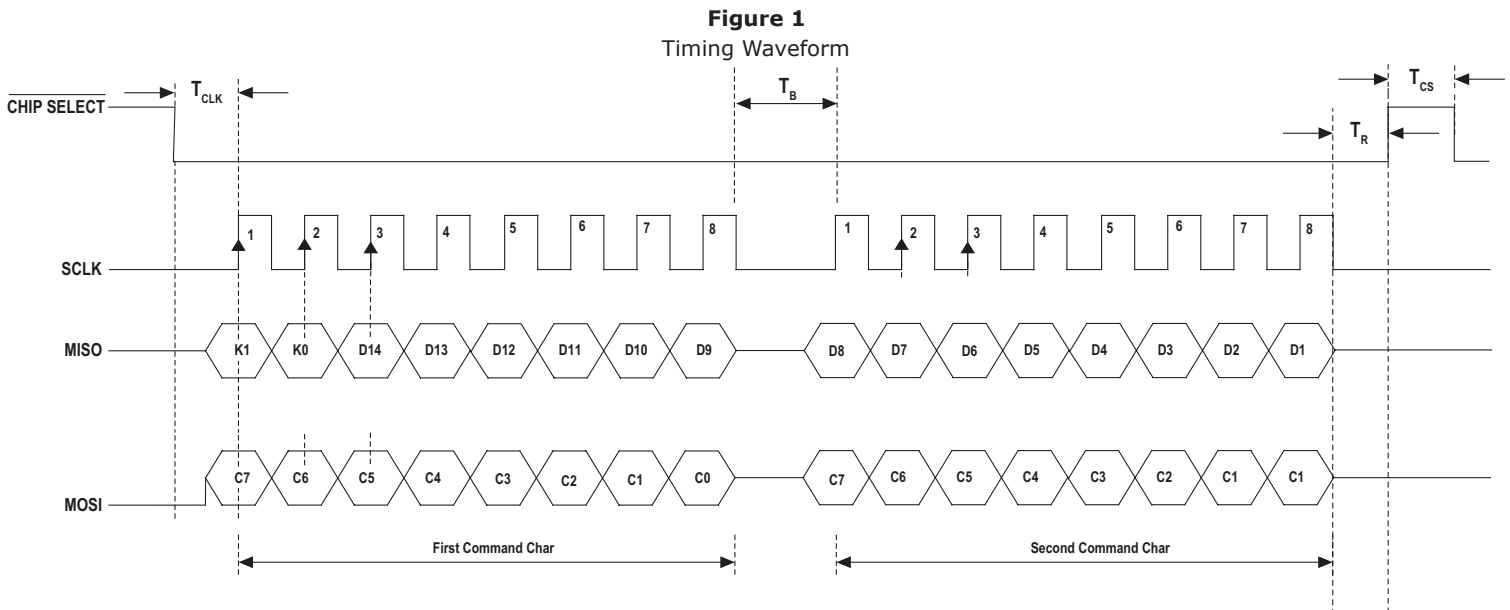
**Figure 1**
Timing Waveform

$\overline{\text{CHIP SELECT}}$

$T_{CLK}$

$T_B$

$T_{CS}$

$T_R$

SCLK

1 2 3 4 5 6 7 8 1 2 3 4 5 6 7 8

MISO

K1 K0 D14 D13 D12 D11 D10 D9 D8 D7 D6 D5 D4 D3 D2 D1

MOSI

C7 C6 C5 C4 C3 C2 C1 C0 C7 C6 C5 C4 C3 C2 C1 C1

First Command Char

Second Command Char